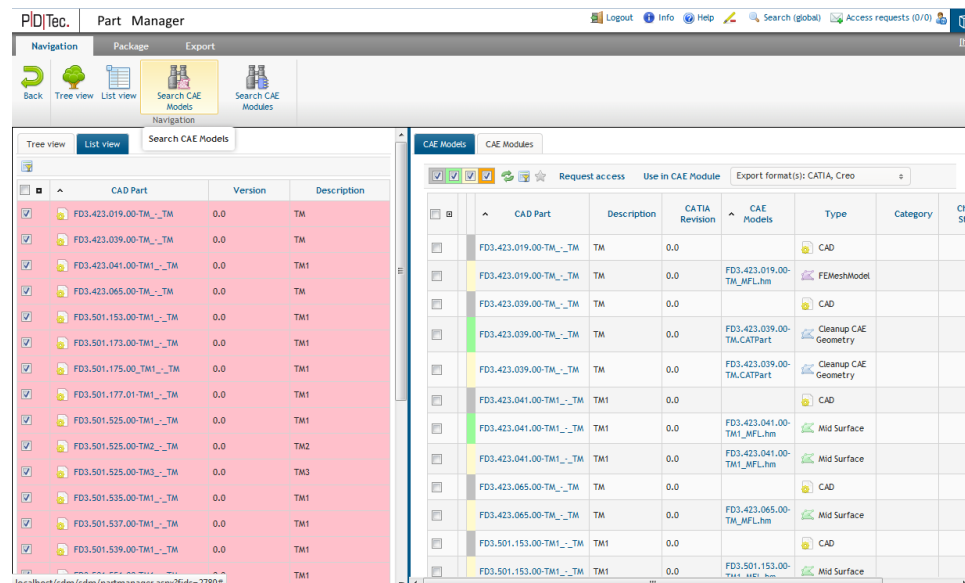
P|D|Tec. Part Manager

Logout Info Help Search (global) Access requests (0/0)

Navigation Package Export

Back Tree view List view Search CAE Models Search CAE Modules
Navigation

Tree view List view Search CAE Models

| CAD Part | Version | Description |
|---|---|---|
| FD3.423.019.00-TM_-_TM | 0.0 | TM |
| FD3.423.039.00-TM_-_TM | 0.0 | TM |
| FD3.423.041.00-TM1_-_TM | 0.0 | TM1 |
| FD3.423.065.00-TM_-_TM | 0.0 | TM |
| FD3.501.153.00-TM1_-_TM | 0.0 | TM1 |
| FD3.501.173.00-TM1_-_TM | 0.0 | TM1 |
| FD3.501.175.00_TM1_-_TM | 0.0 | TM1 |
| FD3.501.177.01-TM1_-_TM | 0.0 | TM1 |
| FD3.501.525.00-TM1_-_TM | 0.0 | TM1 |
| FD3.501.525.00-TM2_-_TM | 0.0 | TM2 |
| FD3.501.525.00-TM3_-_TM | 0.0 | TM3 |
| FD3.501.535.00-TM1_-_TM | 0.0 | TM1 |
| FD3.501.537.00-TM1_-_TM | 0.0 | TM1 |
| FD3.501.539.00-TM1_-_TM | 0.0 | TM1 |

localhost/sdm/sdm/partmanager.aspx?fid= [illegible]

CAE Models CAE Modules

Request access Use in CAE Module Export format(s): CATIA, Creo

| CAD Part | Description | CATIA Revision | CAE Models | Type | Category |
|---|---|---|---|---|---|
| FD3.423.019.00-TM_-_TM | TM | 0.0 | | CAD | |
| FD3.423.019.00-TM_-_TM | TM | 0.0 | FD3.423.019.00-TM_MFL.hm | FEMeshModel | |
| FD3.423.039.00-TM_-_TM | TM | 0.0 | | CAD | |
| FD3.423.039.00-TM_-_TM | TM | 0.0 | FD3.423.039.00-TM.CATPart | Cleanup CAE Geometry | |
| FD3.423.039.00-TM_-_TM | TM | 0.0 | FD3.423.039.00-TM.CATPart | Cleanup CAE Geometry | |
| FD3.423.041.00-TM1_-_TM | TM1 | 0.0 | | CAD | |
| FD3.423.041.00-TM1_-_TM | TM1 | 0.0 | FD3.423.041.00-TM1_MFL.hm | Mid Surface | |
| FD3.423.041.00-TM1_-_TM | TM1 | 0.0 | FD3.423.041.00-TM1_MFL.hm | Mid Surface | |
| FD3.423.065.00-TM_-_TM | TM | 0.0 | | CAD | |
| FD3.423.065.00-TM_-_TM | TM | 0.0 | FD3.423.065.00-TM_MFL.hm | Mid Surface | |
| FD3.501.153.00-TM1_-_TM | TM1 | 0.0 | | CAD | |
| FD3.501.153.00-TM1_-_TM | TM1 | 0.0 | FD3.501.153.00- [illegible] | Mid Surface | |